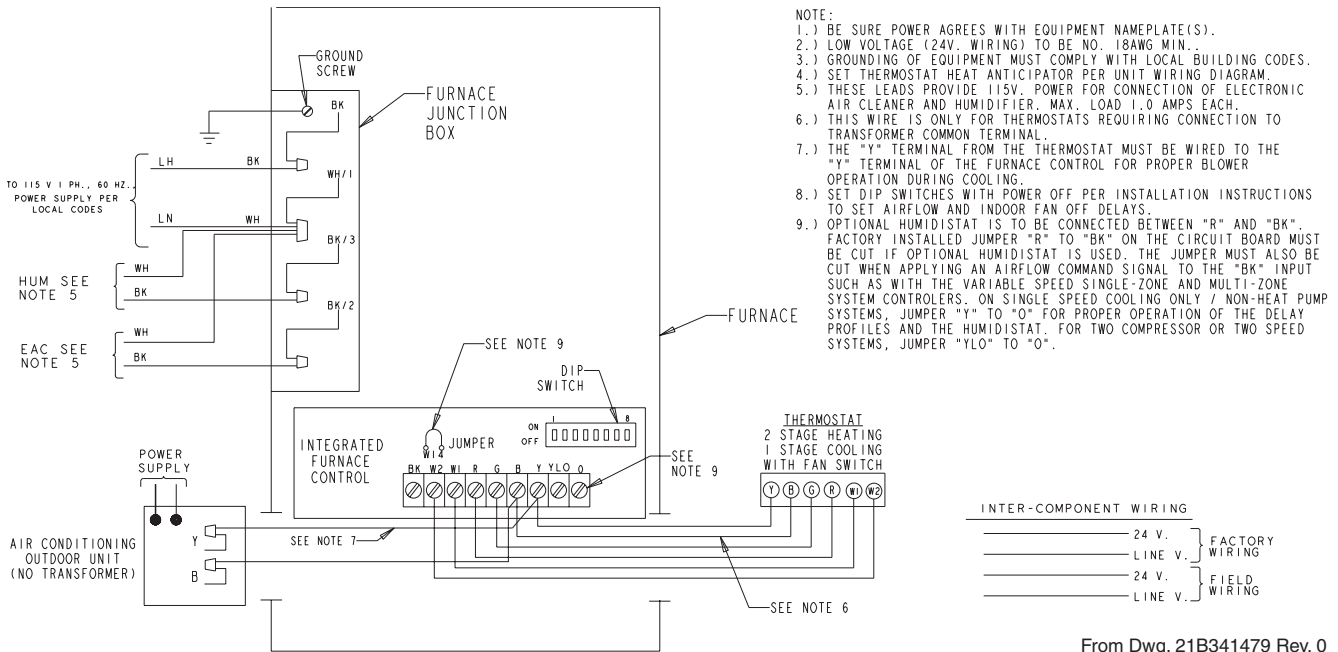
GROUND SCREW

FURNACE JUNCTION BOX

BK

LH BK

WH/1

TO 115 V 1 PH., 60 HZ. POWER SUPPLY PER LOCAL CODES

LN WH

BK/3

HUM SEE NOTE 5

WH

BK

BK/2

EAC SEE NOTE 5

WH

BK

FURNACE

SEE NOTE 9

DIP SWITCH

ON OFF 1 8

INTEGRATED FURNACE CONTROL

W14 JUMPER

BK W2 W1 R G B Y YLO O

SEE NOTE 9

THERMOSTAT
2 STAGE HEATING
1 STAGE COOLING
WITH FAN SWITCH

Y B G R W1 W2

POWER SUPPLY

AIR CONDITIONING OUTDOOR UNIT (NO TRANSFORMER)

Y

B

SEE NOTE 7

SEE NOTE 6

NOTE:
1.) BE SURE POWER AGREES WITH EQUIPMENT NAMEPLATE(S).
2.) LOW VOLTAGE (24V. WIRING) TO BE NO. 18AWG MIN..
3.) GROUNDING OF EQUIPMENT MUST COMPLY WITH LOCAL BUILDING CODES.
4.) SET THERMOSTAT HEAT ANTICIPATOR PER UNIT WIRING DIAGRAM.
5.) THESE LEADS PROVIDE 115V. POWER FOR CONNECTION OF ELECTRONIC AIR CLEANER AND HUMIDIFIER. MAX. LOAD 1.0 AMPS EACH.
6.) THIS WIRE IS ONLY FOR THERMOSTATS REQUIRING CONNECTION TO TRANSFORMER COMMON TERMINAL.
7.) THE "Y" TERMINAL FROM THE THERMOSTAT MUST BE WIRED TO THE "Y" TERMINAL OF THE FURNACE CONTROL FOR PROPER BLOWER OPERATION DURING COOLING.
8.) SET DIP SWITCHES WITH POWER OFF PER INSTALLATION INSTRUCTIONS TO SET AIRFLOW AND INDOOR FAN OFF DELAYS.
9.) OPTIONAL HUMIDISTAT IS TO BE CONNECTED BETWEEN "R" AND "BK". FACTORY INSTALLED JUMPER "R" TO "BK" ON THE CIRCUIT BOARD MUST BE CUT IF OPTIONAL HUMIDISTAT IS USED. THE JUMPER MUST ALSO BE CUT WHEN APPLYING AN AIRFLOW COMMAND SIGNAL TO THE "BK" INPUT SUCH AS WITH THE VARIABLE SPEED SINGLE-ZONE AND MULTI-ZONE SYSTEM CONTROLERS. ON SINGLE SPEED COOLING ONLY / NON-HEAT PUMP SYSTEMS, JUMPER "Y" TO "O" FOR PROPER OPERATION OF THE DELAY PROFILES AND THE HUMIDISTAT. FOR TWO COMPRESSOR OR TWO SPEED SYSTEMS, JUMPER "YLO" TO "O".

INTER-COMPONENT WIRING
24 V.
LINE V. FACTORY WIRING
24 V.
LINE V. FIELD WIRING

From Dwg. 21B341479 Rev. 0